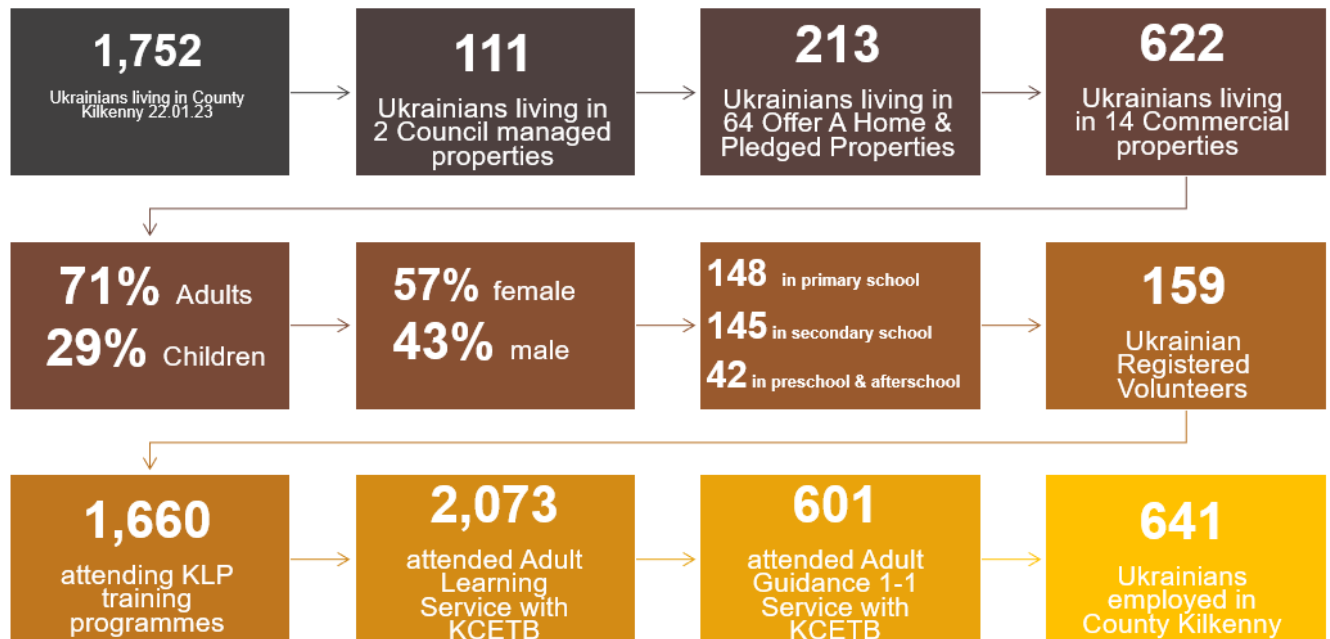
1,752

Ukrainians living in County Kilkenny 22.01.23

111

Ukrainians living in 2 Council managed properties

213

Ukrainians living in 64 Offer A Home & Pledged Properties

622

Ukrainians living in 14 Commercial properties

71% Adults

29% Children

57% female

43% male

148 in primary school

145 in secondary school

42 in preschool & afterschool

159

Ukrainian Registered Volunteers

1,660

attending KLP training programmes

2,073

attended Adult Learning Service with KCETB

601

attended Adult Guidance 1-1 Service with KCETB

641

Ukrainians employed in County Kilkenny